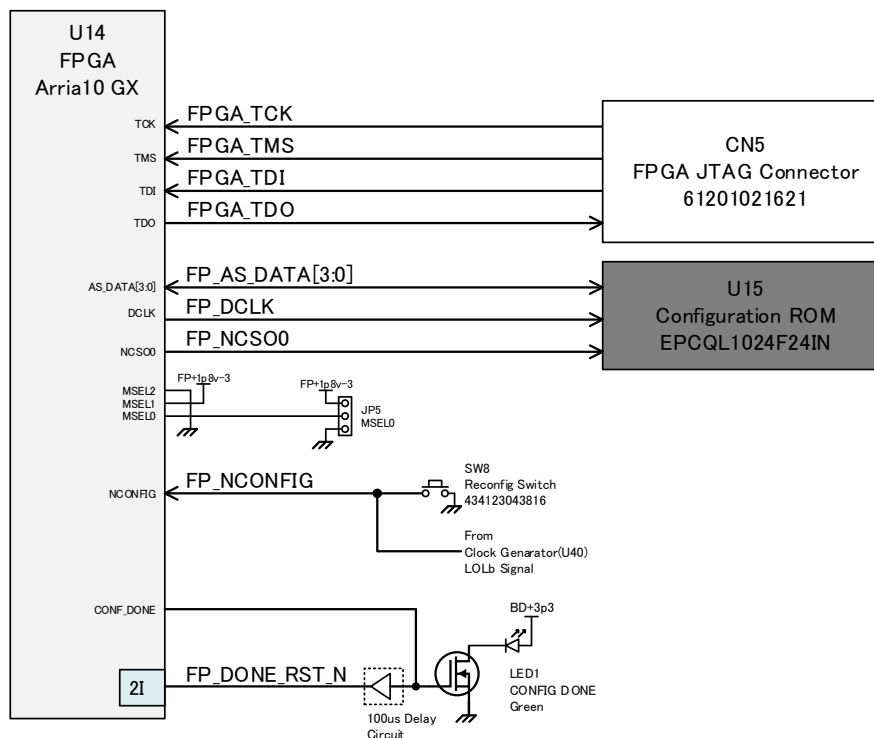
U14
FPGA
Arria10 GX

TCK
TMS
TDI
TDO

FPGA_TCK
FPGA_TMS
FPGA_TDI
FPGA_TDO

CN5
FPGA JTAG Connector
61201021621

AS_DATA[3:0]
DCLK
NCSO0

FP_AS_DATA[3:0]
FP_DCLK
FP_NCSO0

U15
Configuration ROM
EPCQL1024F24IN

FP+1p8v-3
MSEL2
MSEL1
MSEL0

FP+1p8v-3
JP5
MSEL0

NCONFIG
FP_NCONFIG

SW8
Reconfig Switch
434123043816

From
Clock Genarator(U40)
LOLb Signal

CONF_DONE

BD+3p3

2I
FP_DONE_RST_N

100us Delay
Circuit

LED1
CONFIG DONE
Green